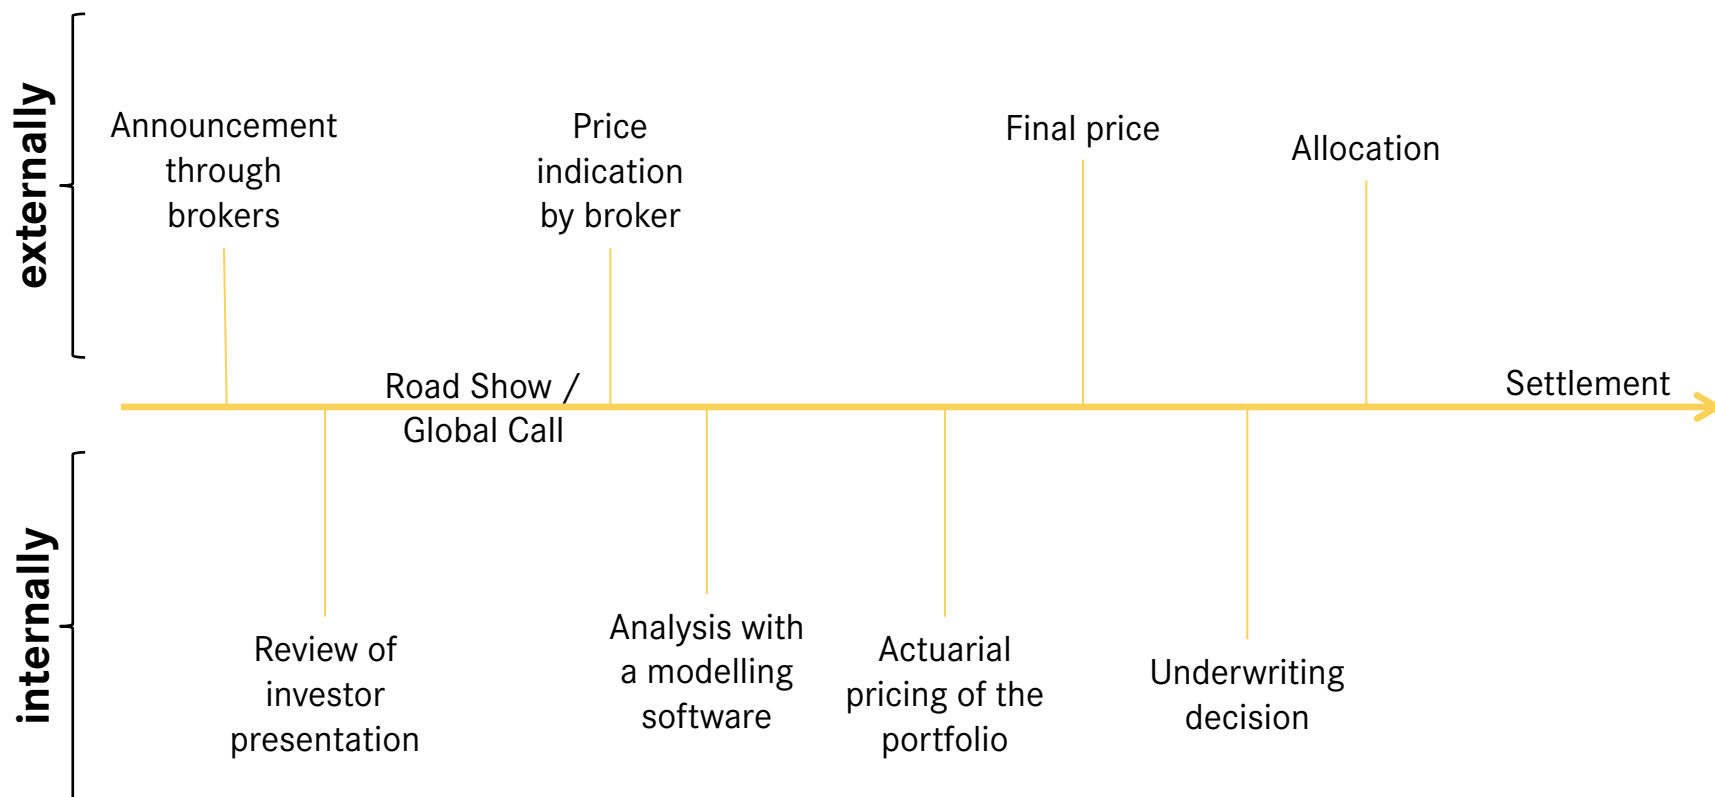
externally

Announcement through brokers

Price indication by broker

Final price

Allocation

Road Show / Global Call

Settlement

internally

Review of investor presentation

Analysis with a modelling software

Actuarial pricing of the portfolio

Underwriting decision